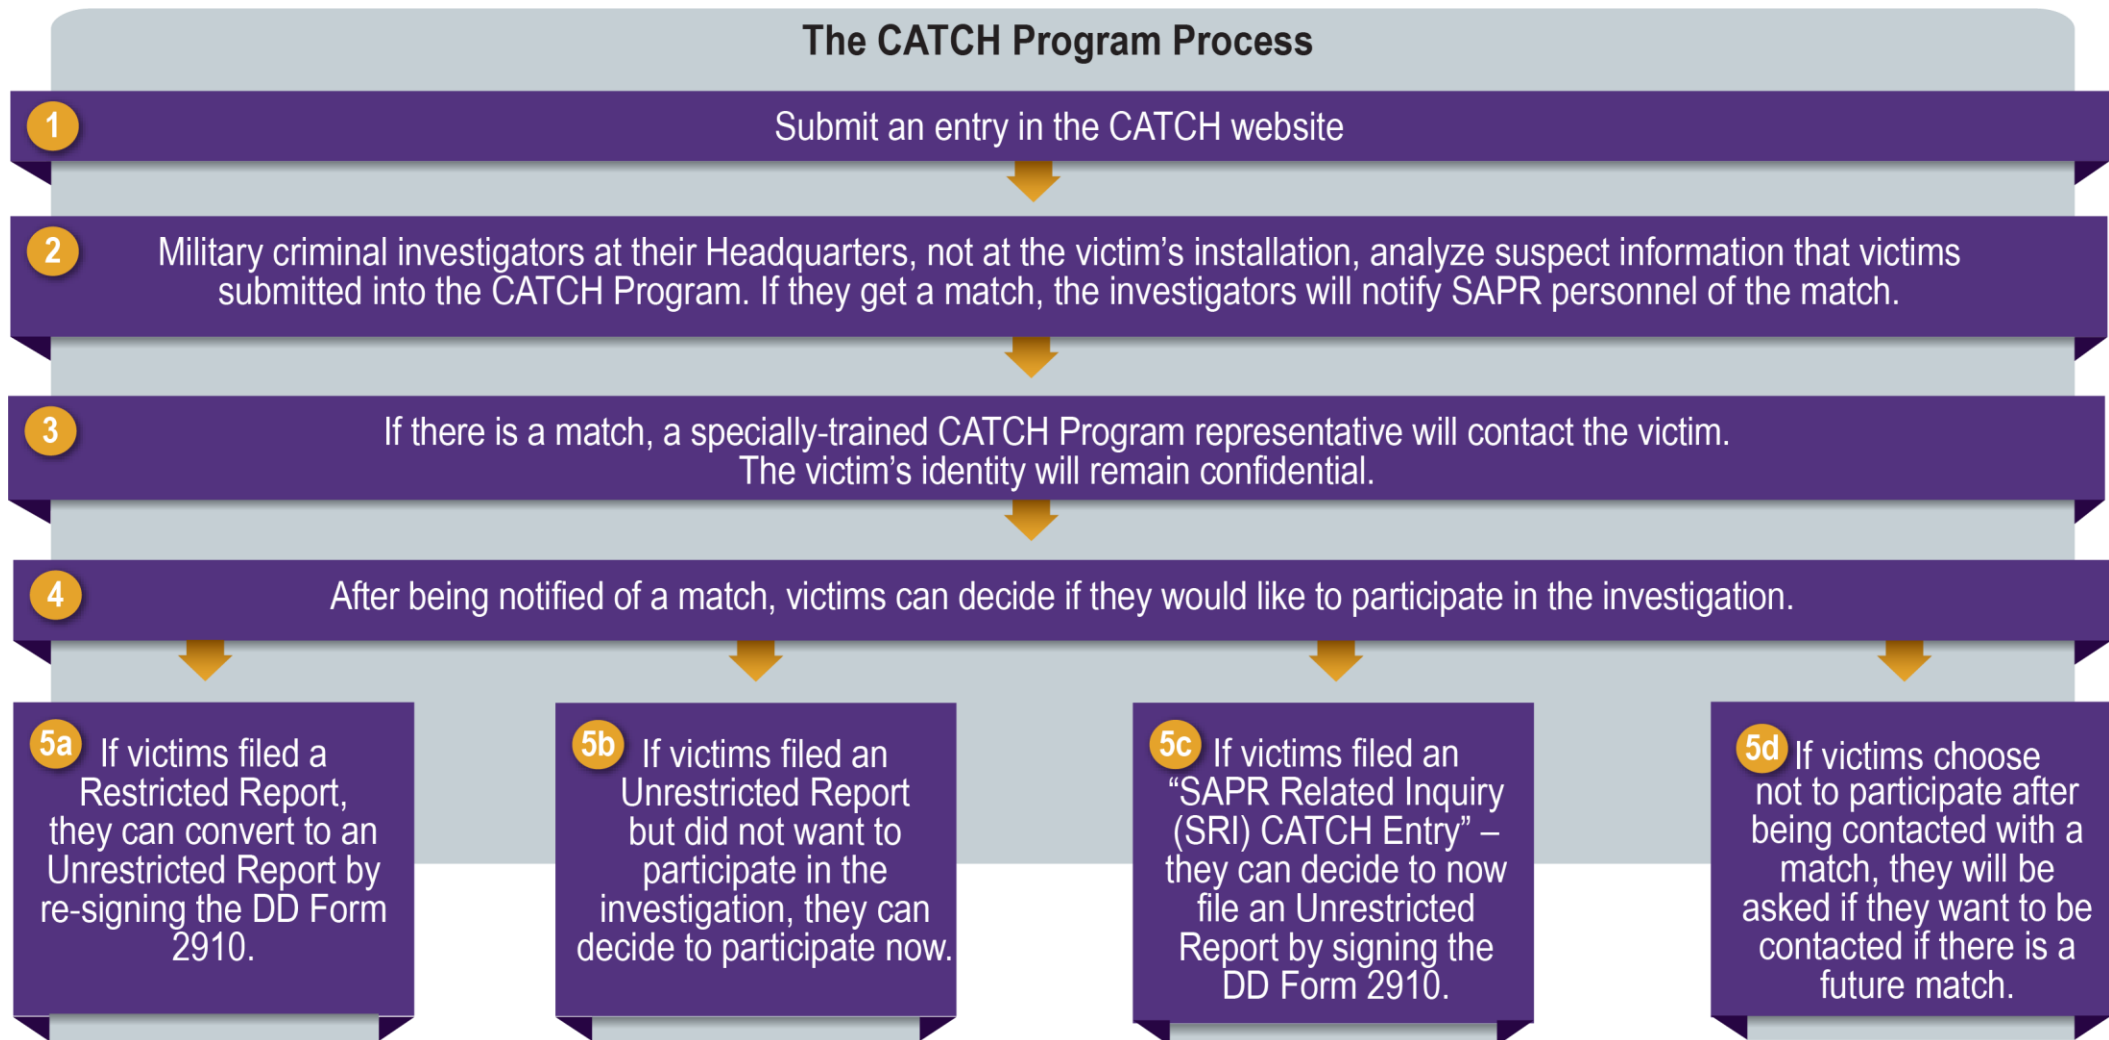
The CATCH Program Process

1 Submit an entry in the CATCH website

2 Military criminal investigators at their Headquarters, not at the victim's installation, analyze suspect information that victims submitted into the CATCH Program. If they get a match, the investigators will notify SAPR personnel of the match.

3 If there is a match, a specially-trained CATCH Program representative will contact the victim. The victim's identity will remain confidential.

4 After being notified of a match, victims can decide if they would like to participate in the investigation.

5a If victims filed a Restricted Report, they can convert to an Unrestricted Report by re-signing the DD Form 2910.

5b If victims filed an Unrestricted Report but did not want to participate in the investigation, they can decide to participate now.

5c If victims filed an "SAPR Related Inquiry (SRI) CATCH Entry" – they can decide to now file an Unrestricted Report by signing the DD Form 2910.

5d If victims choose not to participate after being contacted with a match, they will be asked if they want to be contacted if there is a future match.